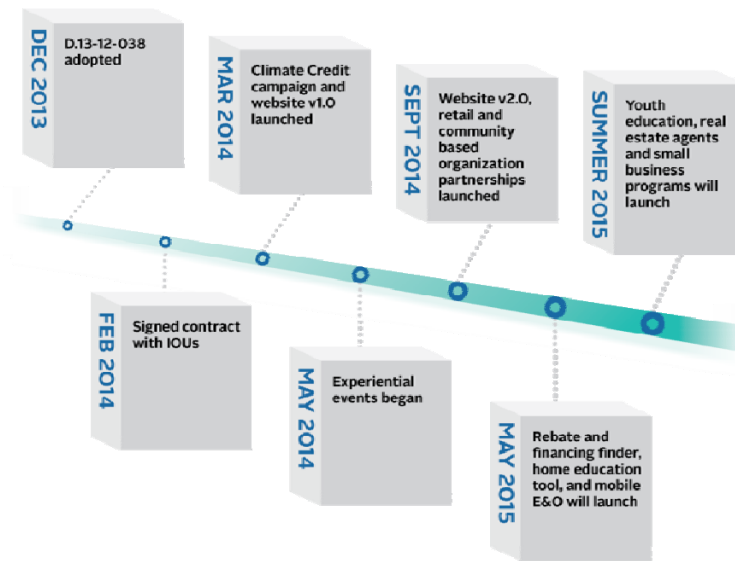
DEC 2013
D.13-12-038 adopted

FEB 2014
Signed contract with IOUs

MAR 2014
Climate Credit campaign and website v1.0 launched

MAY 2014
Experiential events began

SEPT 2014
Website v2.0, retail and community based organization partnerships launched

MAY 2015
Rebate and financing finder, home education tool, and mobile E&O will launch

SUMMER 2015
Youth education, real estate agents and small business programs will launch